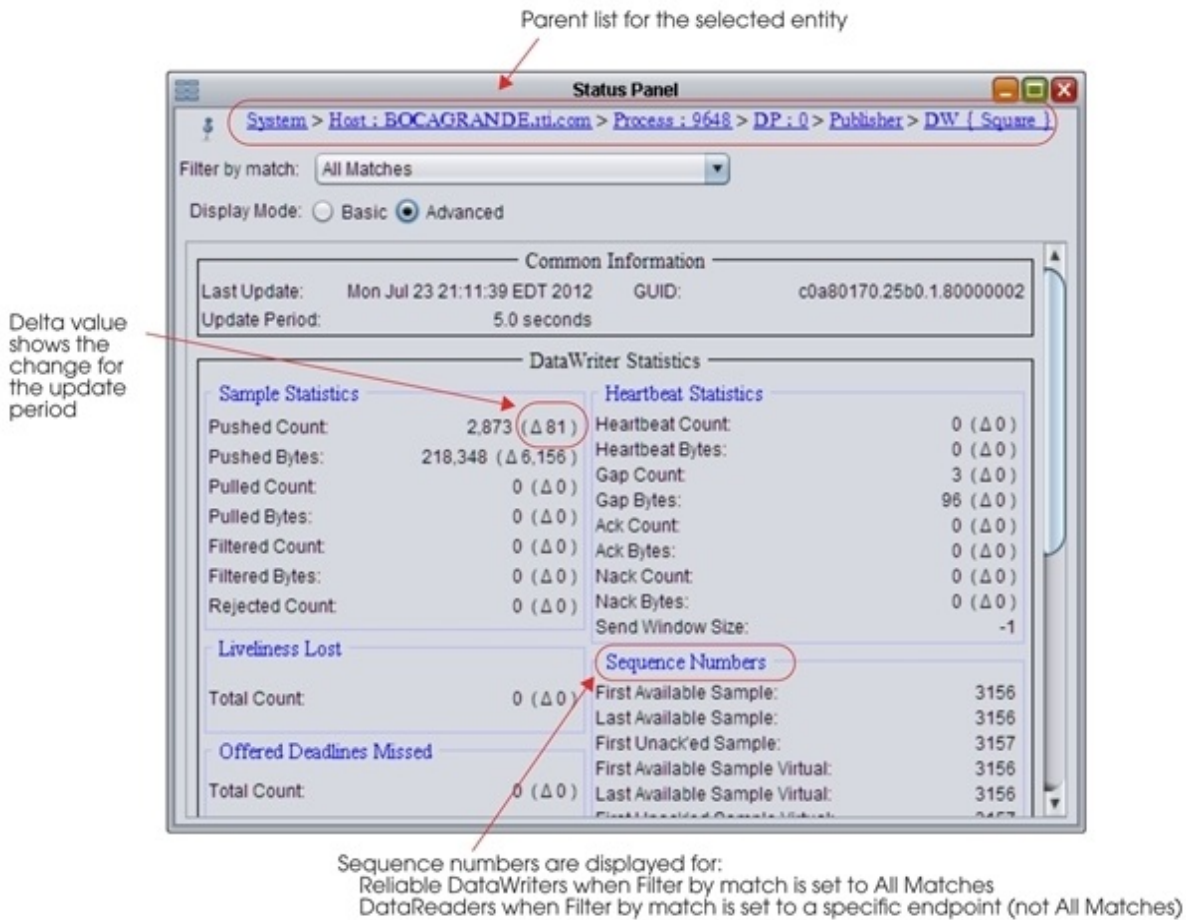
Parent list for the selected entity

Status Panel

System > Host : BOCAGRANDE.rti.com > Process : 9648 > DP : 0 > Publisher > DW { Square }

Filter by match: All Matches

Display Mode: Basic Advanced

Common Information

Last Update: Mon Jul 23 21:11:39 EDT 2012 GUID: c0a80170.25b0.1.80000002
Update Period: 5.0 seconds

Delta value shows the change for the update period

DataWriter Statistics

Sample Statistics

| | |
|---|---|
| Pushed Count: | 2,873 ( Δ 81 ) |
| Pushed Bytes: | 218,348 ( Δ 6,156 ) |
| Pulled Count: | 0 ( Δ 0 ) |
| Pulled Bytes: | 0 ( Δ 0 ) |
| Filtered Count: | 0 ( Δ 0 ) |
| Filtered Bytes: | 0 ( Δ 0 ) |
| Rejected Count: | 0 ( Δ 0 ) |

Heartbeat Statistics

| | |
|---|---|
| Heartbeat Count: | 0 ( Δ 0 ) |
| Heartbeat Bytes: | 0 ( Δ 0 ) |
| Gap Count: | 3 ( Δ 0 ) |
| Gap Bytes: | 96 ( Δ 0 ) |
| Ack Count: | 0 ( Δ 0 ) |
| Ack Bytes: | 0 ( Δ 0 ) |
| Nack Count: | 0 ( Δ 0 ) |
| Nack Bytes: | 0 ( Δ 0 ) |
| Send Window Size: | -1 |

Liveliness Lost

Total Count: 0 ( Δ 0 )

Sequence Numbers

| | |
|---|---|
| First Available Sample: | 3156 |
| Last Available Sample: | 3156 |
| First Unack'ed Sample: | 3157 |
| First Available Sample Virtual: | 3156 |
| Last Available Sample Virtual: | 3156 |
| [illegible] | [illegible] |

Offered Deadlines Missed

Total Count: 0 ( Δ 0 )

Sequence numbers are displayed for:
Reliable DataWriters when Filter by match is set to All Matches
DataReaders when Filter by match is set to a specific endpoint (not All Matches)